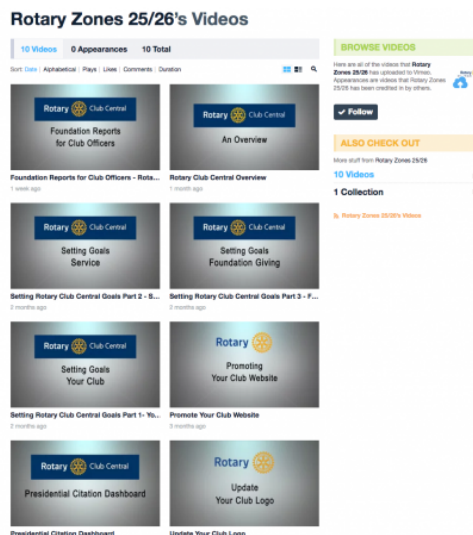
Rotary Zones 25/26's Videos

10 Videos | 0 Appearances | 10 Total

Sort: Date | Alphabetical | Plays | Likes | Comments | Duration

Rotary Club Central
Foundation Reports for Club Officers

Foundation Reports for Club Officers - Rota...
1 week ago

Rotary Club Central
An Overview

Rotary Club Central Overview
1 month ago

Rotary Club Central
Setting Goals Service

Setting Rotary Club Central Goals Part 2 - S...
2 months ago

Rotary Club Central
Setting Goals Foundation Giving

Setting Rotary Club Central Goals Part 3 - F...
2 months ago

Rotary Club Central
Setting Goals Your Club

Setting Rotary Club Central Goals Part 1- Yo...
2 months ago

Rotary
Promoting Your Club Website

Promote Your Club Website
3 months ago

Rotary Club Central
Presidential Citation Dashboard

Presidential Citation Dashboard

Rotary
Update Your Club Logo

Update Your Club Logo

BROWSE VIDEOS

Here are all of the videos that Rotary Zones 25/26 has uploaded to Vimeo. Appearances are videos that Rotary Zones 25/26 has been credited in by others.

Rotary

Follow

ALSO CHECK OUT

More stuff from Rotary Zones 25/26

10 Videos

1 Collection

Rotary Zones 25/26's Videos